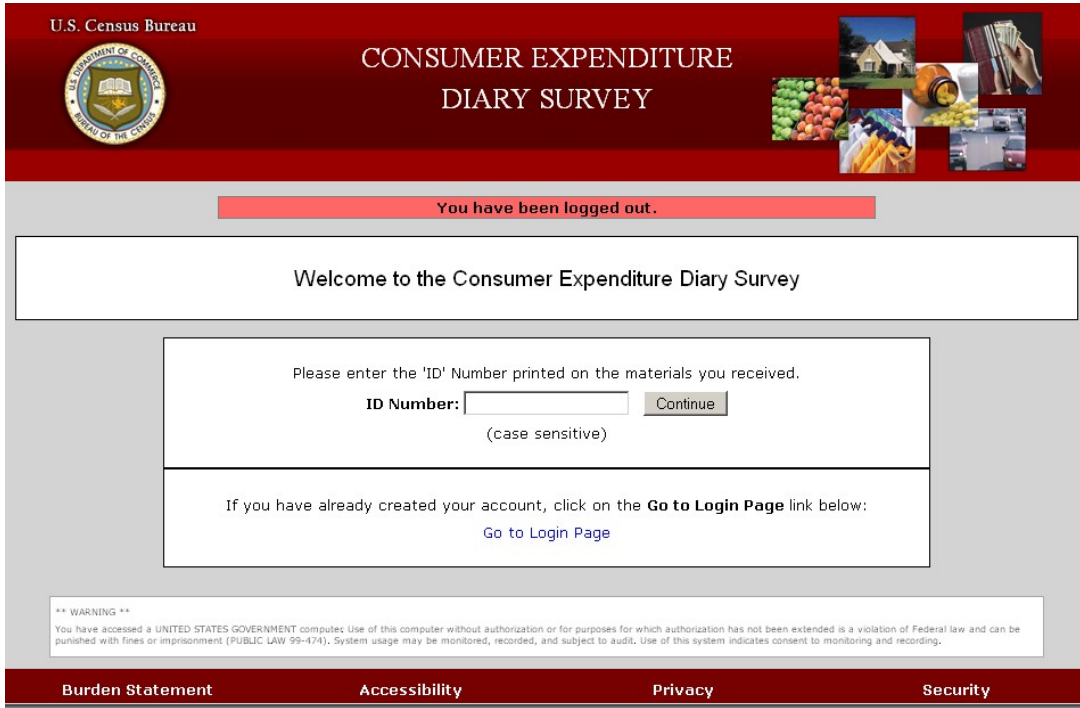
U.S. Census Bureau

U.S. DEPARTMENT OF COMMERCE BUREAU OF THE CENSUS

CONSUMER EXPENDITURE DIARY SURVEY

You have been logged out.

Welcome to the Consumer Expenditure Diary Survey

Please enter the 'ID' Number printed on the materials you received.

ID Number: Continue

(case sensitive)

If you have already created your account, click on the **Go to Login Page** link below:

Go to Login Page

** WARNING **

You have accessed a UNITED STATES GOVERNMENT computer. Use of this computer without authorization or for purposes for which authorization has not been extended is a violation of Federal law and can be punished with fines or imprisonment (PUBLIC LAW 99-474). System usage may be monitored, recorded, and subject to audit. Use of this system indicates consent to monitoring and recording.

Burden Statement Accessibility Privacy Security